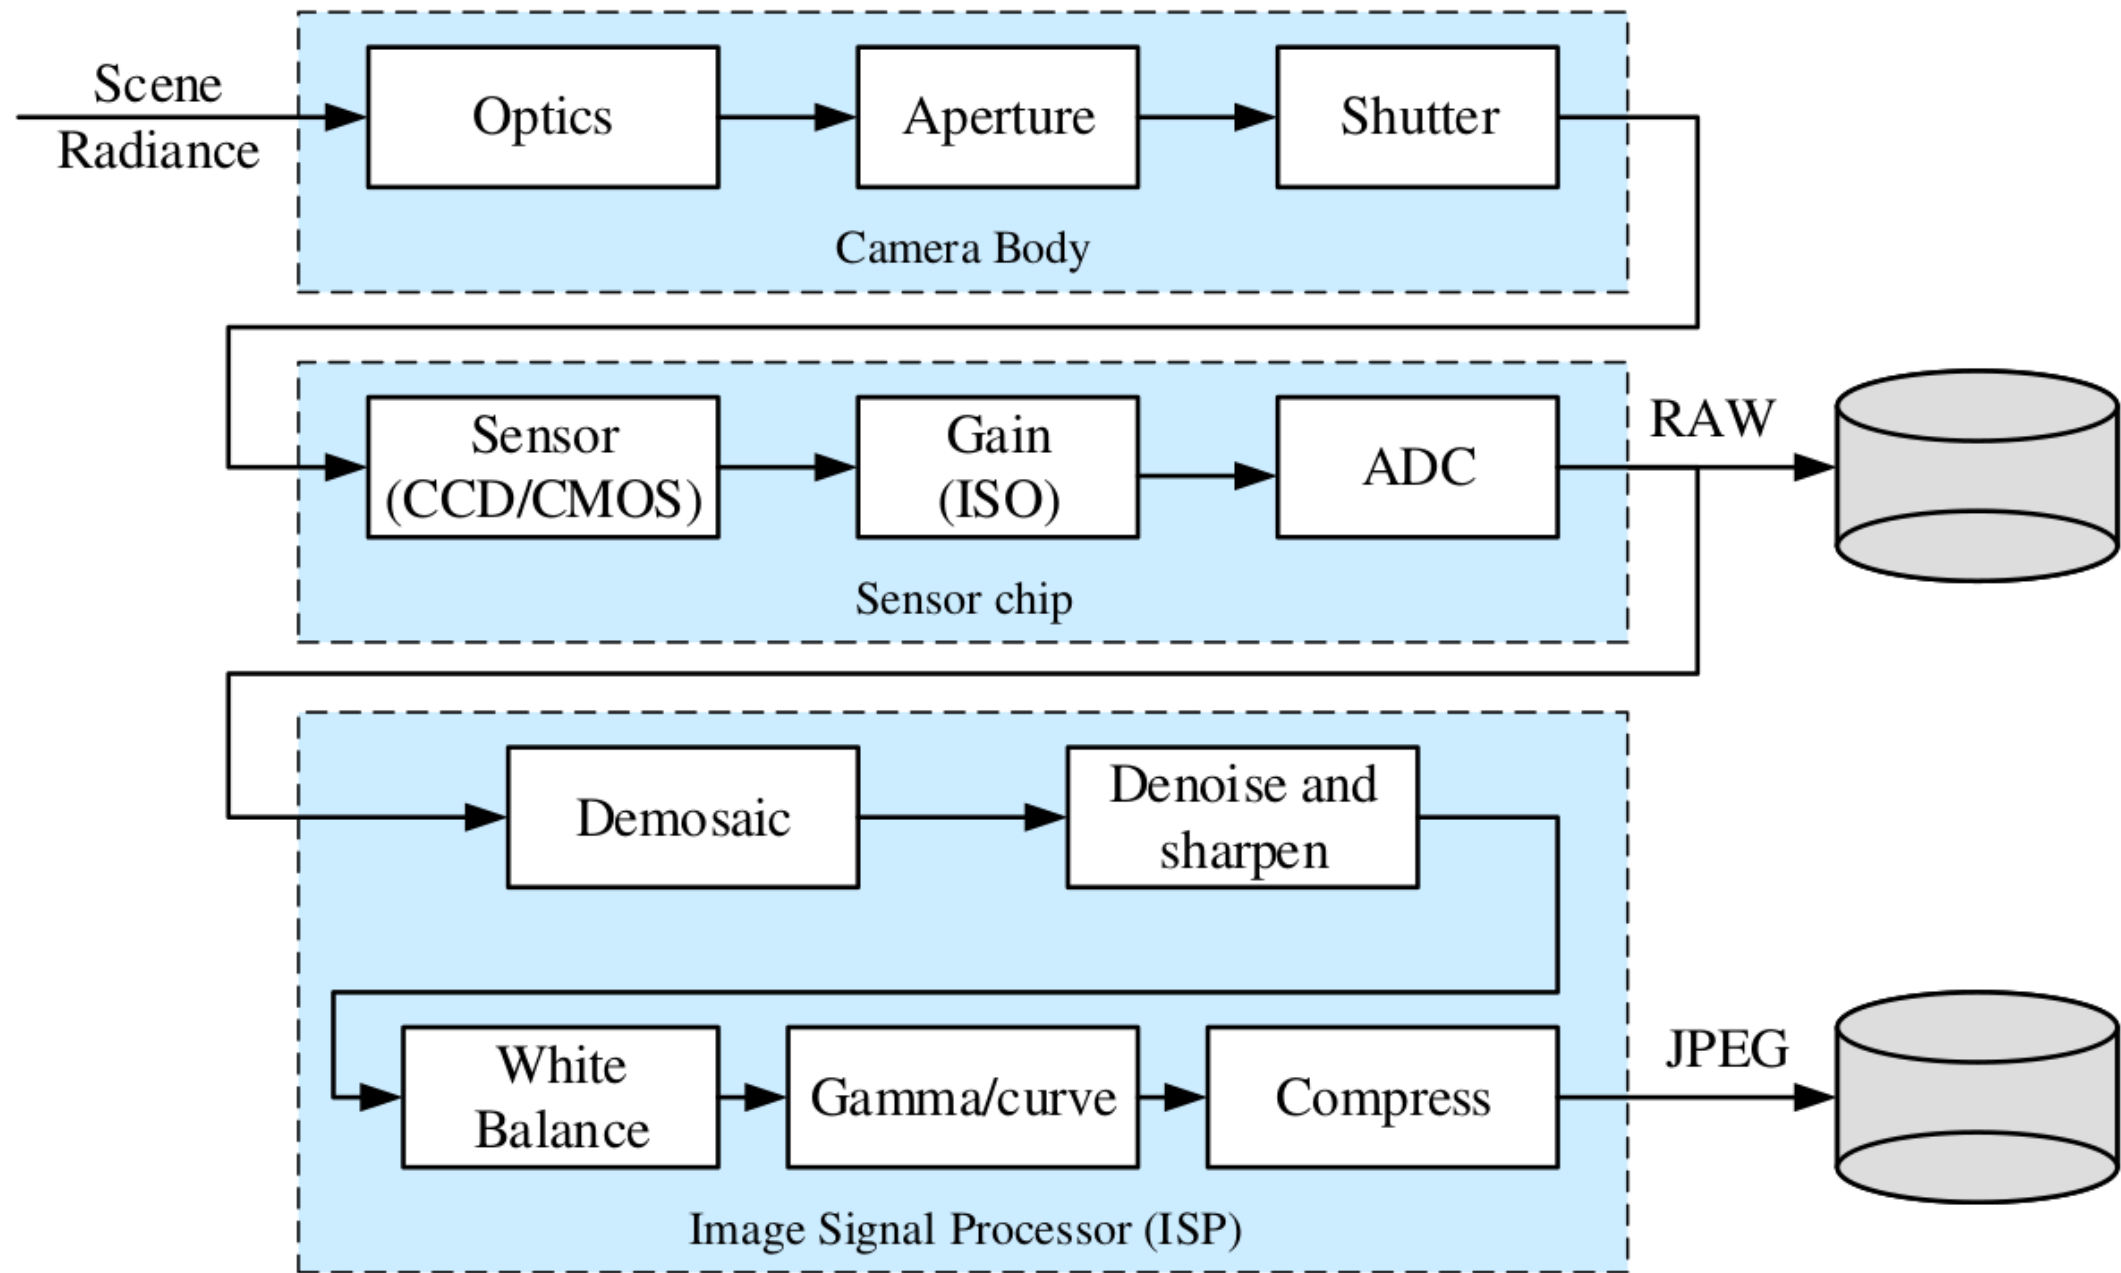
Scene Radiance

Optics

Aperture

Shutter

Camera Body

Sensor (CCD/CMOS)

Gain (ISO)

ADC

RAW

Sensor chip

Demosaic

Denoise and sharpen

White Balance

Gamma/curve

Compress

JPEG

Image Signal Processor (ISP)